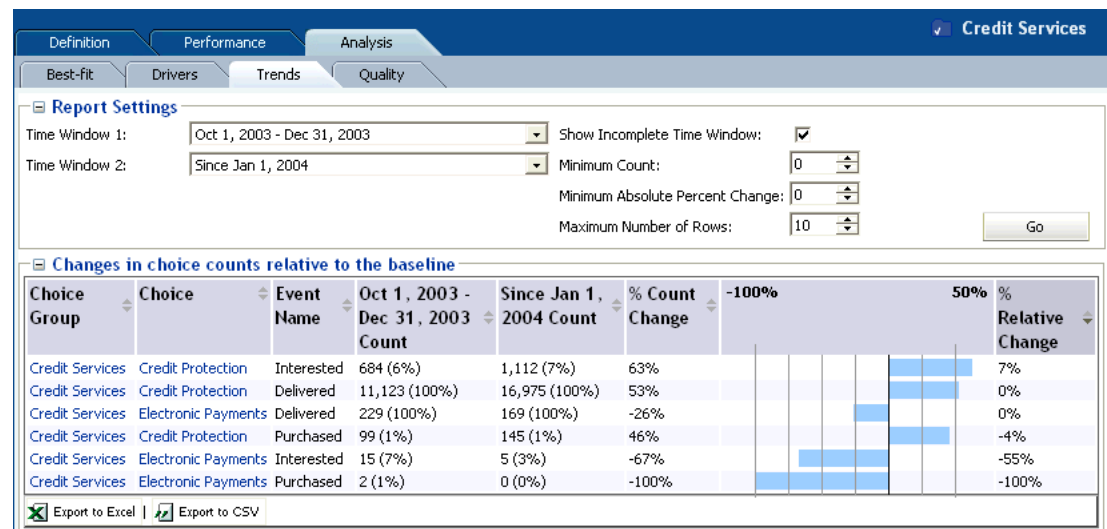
Definition | Performance | Analysis

Credit Services

Best-fit | Drivers | Trends | Quality

⊟ Report Settings

Time Window 1: Oct 1, 2003 - Dec 31, 2003

Time Window 2: Since Jan 1, 2004

Show Incomplete Time Window: ☑

Minimum Count: 0

Minimum Absolute Percent Change: 0

Maximum Number of Rows: 10

Go

⊟ Changes in choice counts relative to the baseline

| Choice Group | Choice | Event Name | Oct 1, 2003 - Dec 31, 2003 Count | Since Jan 1, 2004 Count | % Count Change | -100% 50% | % Relative Change |
|---|---|---|---|---|---|---|---|
| Credit Services | Credit Protection | Interested | 684 (6%) | 1,112 (7%) | 63% | | 7% |
| Credit Services | Credit Protection | Delivered | 11,123 (100%) | 16,975 (100%) | 53% | | 0% |
| Credit Services | Electronic Payments | Delivered | 229 (100%) | 169 (100%) | -26% | | 0% |
| Credit Services | Credit Protection | Purchased | 99 (1%) | 145 (1%) | 46% | | -4% |
| Credit Services | Electronic Payments | Interested | 15 (7%) | 5 (3%) | -67% | | -55% |
| Credit Services | Electronic Payments | Purchased | 2 (1%) | 0 (0%) | -100% | | -100% |

Export to Excel | Export to CSV